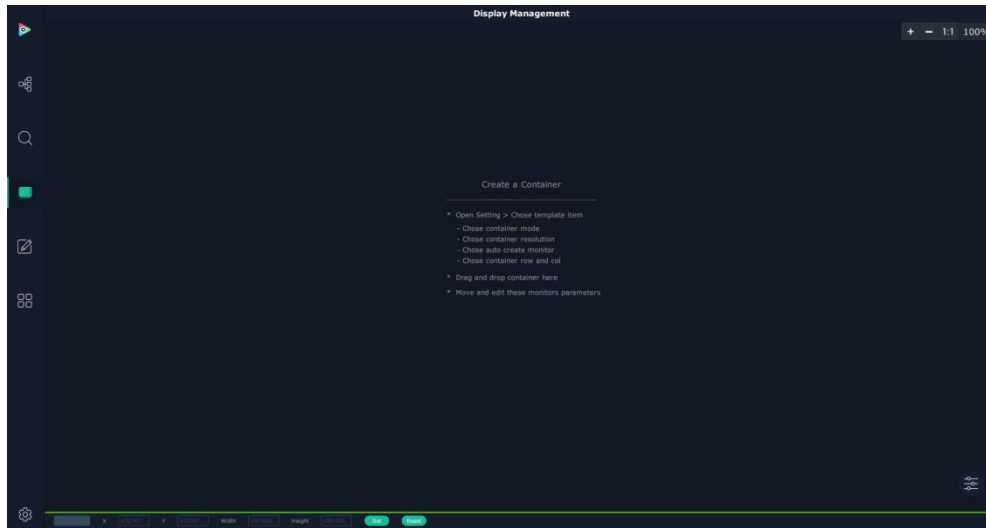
Display Management

+ − 1:1 100%

Create a Container

* Open Setting > Chose template item
- Chose container mode
- Chose container resolution
- Chose auto create monitor
- Chose container row and col

* Drag and drop container here

* Move and edit these monitors parameters

X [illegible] Y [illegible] Width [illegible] Height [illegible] Set Reset